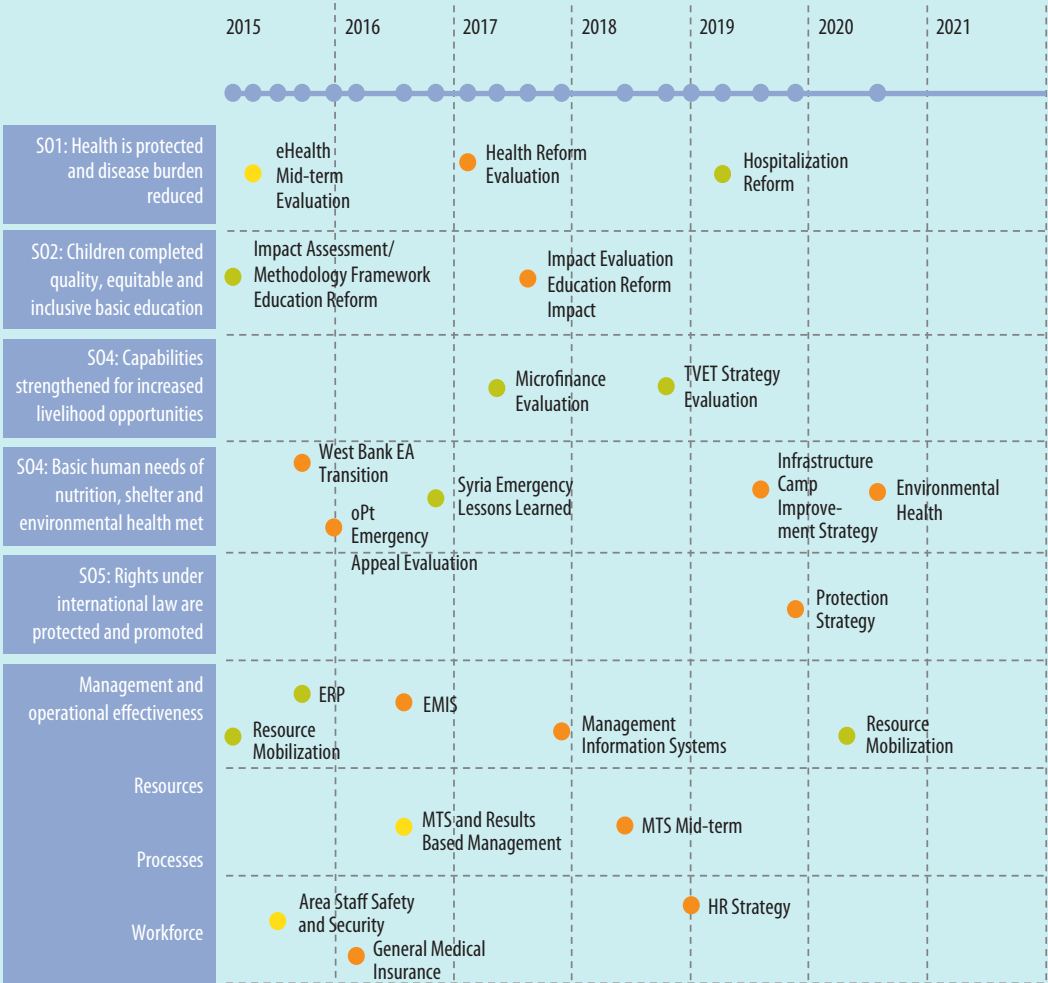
2015 2016 2017 2018 2019 2020 2021

SO1: Health is protected and disease burden reduced

eHealth Mid-term Evaluation

Health Reform Evaluation

Hospitalization Reform

SO2: Children completed quality, equitable and inclusive basic education

Impact Assessment/ Methodology Framework Education Reform

Impact Evaluation Education Reform Impact

SO4: Capabilities strengthened for increased livelihood opportunities

Microfinance Evaluation

TVET Strategy Evaluation

SO4: Basic human needs of nutrition, shelter and environmental health met

West Bank EA Transition

Syria Emergency Lessons Learned

oPt Emergency Appeal Evaluation

Infrastructure Camp Improvement Strategy

Environmental Health

SO5: Rights under international law are protected and promoted

Protection Strategy

Management and operational effectiveness

ERP

EMIS

Resource Mobilization

Management Information Systems

Resource Mobilization

Resources

MTS and Results Based Management

MTS Mid-term

Processes

Workforce

Area Staff Safety and Security

HR Strategy

General Medical Insurance